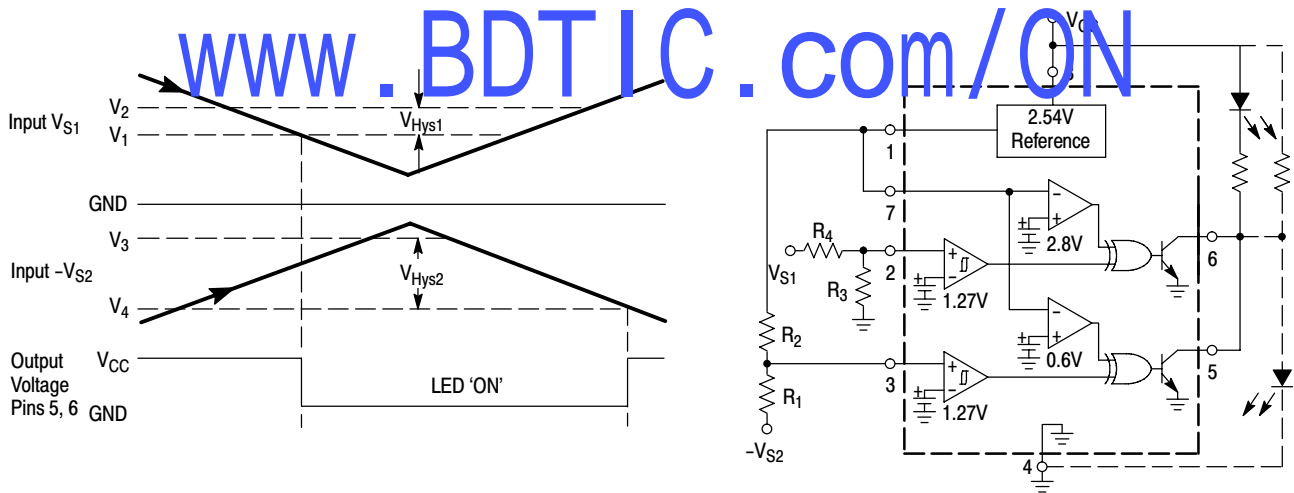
www.BDTIC.com/ON

Input $V_{S1}$
$V_2$
$V_1$
$V_{Hys1}$
GND
$V_3$
Input $-V_{S2}$
$V_{Hys2}$
$V_4$
Output Voltage Pins 5, 6
$V_{CC}$
GND
LED 'ON'

$V_{CC}$
8
2.54V Reference
1
7
2.8V
$R_4$
$V_{S1}$
2
$R_3$
1.27V
6
$R_2$
3
0.6V
5
$R_1$
1.27V
$-V_{S2}$
4